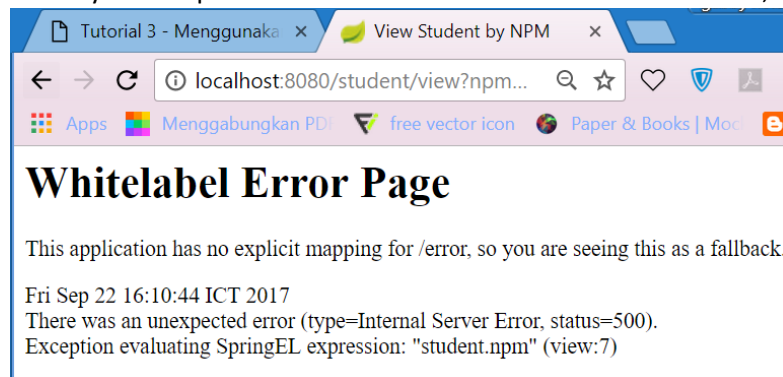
Tutorial 3 - Menggunaka ×
View Student by NPM ×

localhost:8080/student/view?npm...

Apps
Menggabungkan PDI
free vector icon
Paper & Books | Mod

Whitelabel Error Page

This application has no explicit mapping for /error, so you are seeing this as a fallback.

Fri Sep 22 16:10:44 ICT 2017
There was an unexpected error (type=Internal Server Error, status=500).
Exception evaluating SpringEL expression: "student.npm" (view:7)